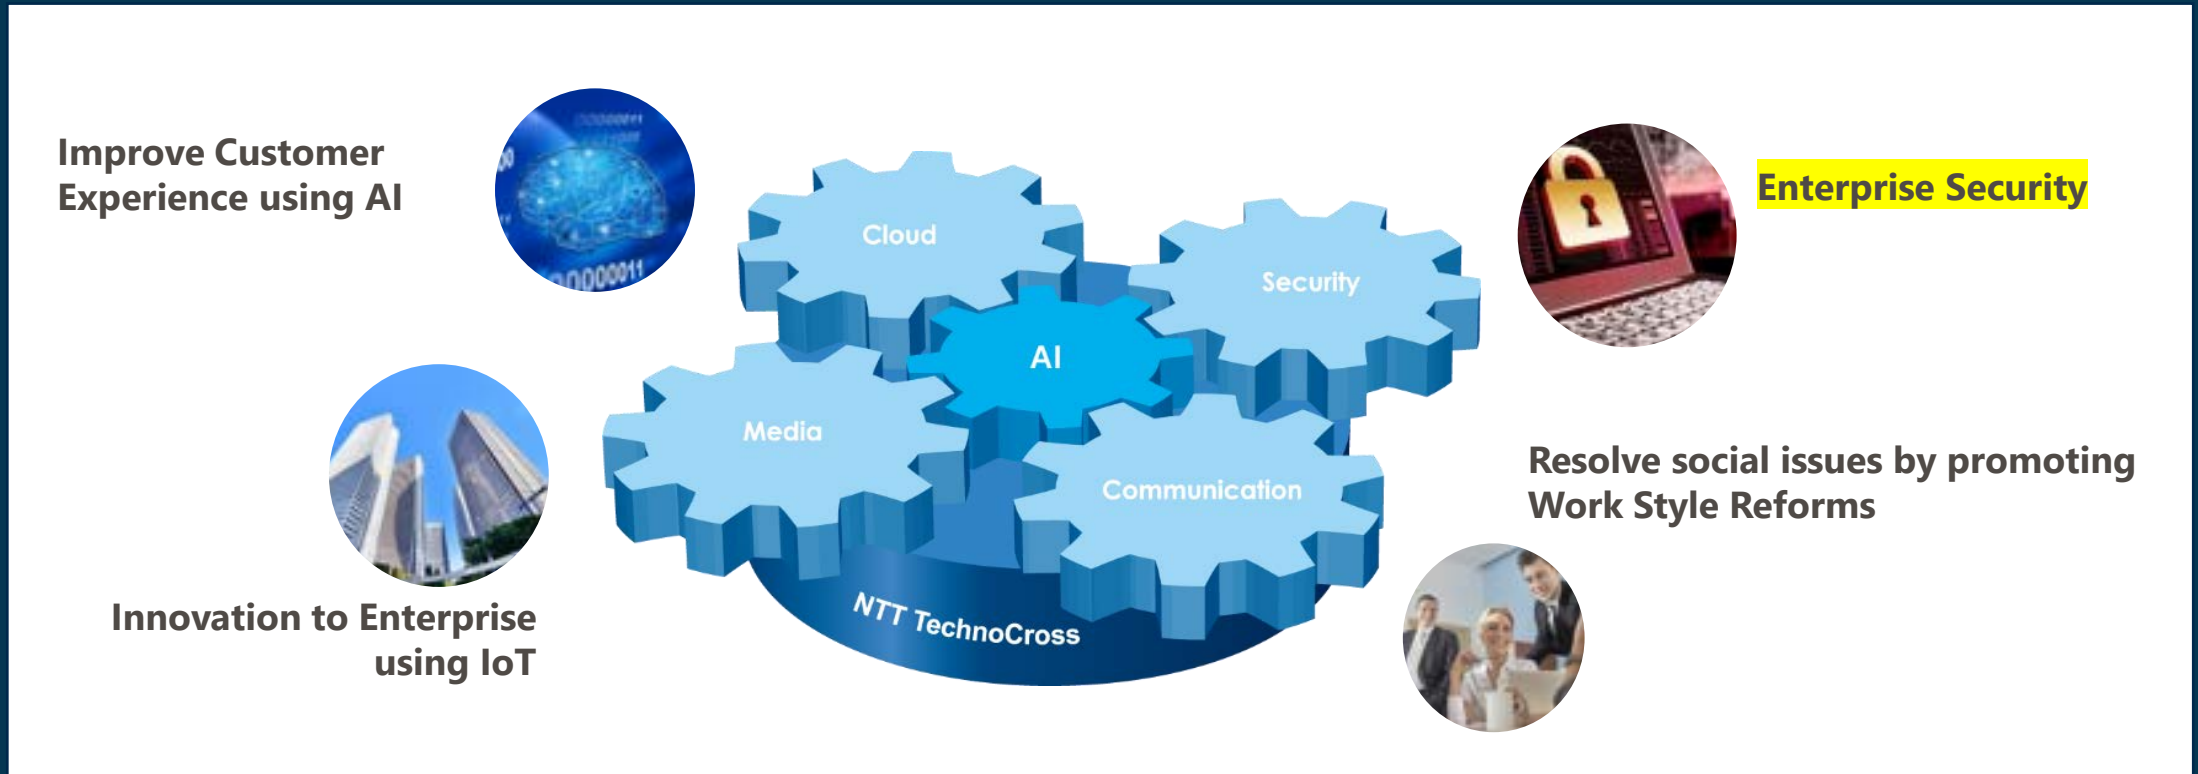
Improve Customer Experience using AI

Enterprise Security

Cloud

Security

AI

Media

Communication

NTT TechnoCross

Resolve social issues by promoting Work Style Reforms

Innovation to Enterprise using IoT